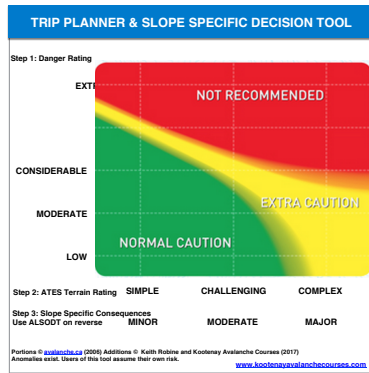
TRIP PLANNER & SLOPE SPECIFIC DECISION TOOL

Step 1: Danger Rating

EXT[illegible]

CONSIDERABLE

MODERATE

LOW

NOT RECOMMENDED

EXTRA CAUTION

NORMAL CAUTION

Step 2: ATES Terrain Rating SIMPLE CHALLENGING COMPLEX

Step 3: Slope Specific Consequences
Use ALSODT on reverse MINOR MODERATE MAJOR

Portions © avalanche.ca (2006) Additions © Keith Robine and Kootenay Avalanche Courses (2017)
Anomalies exist. Users of this tool assume their own risk.

www.kootenayavalanchecourses.com